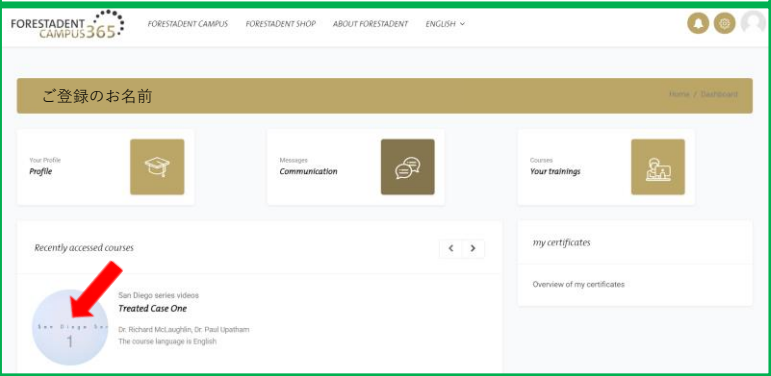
FORESTADENT CAMPUS365

FORESTADENT CAMPUS FORESTADENT SHOP ABOUT FORESTADENT ENGLISH

ご登録のお名前

Home / Dashboard

Your Profile
Profile

Messages
Communication

Courses
Your trainings

Recently accessed courses

my certificates

Overview of my certificates

San Diego Ser
1

San Diego series videos
Treated Case One
Dr. Richard McLaughlin, Dr. Paul Upatham
The course language is English